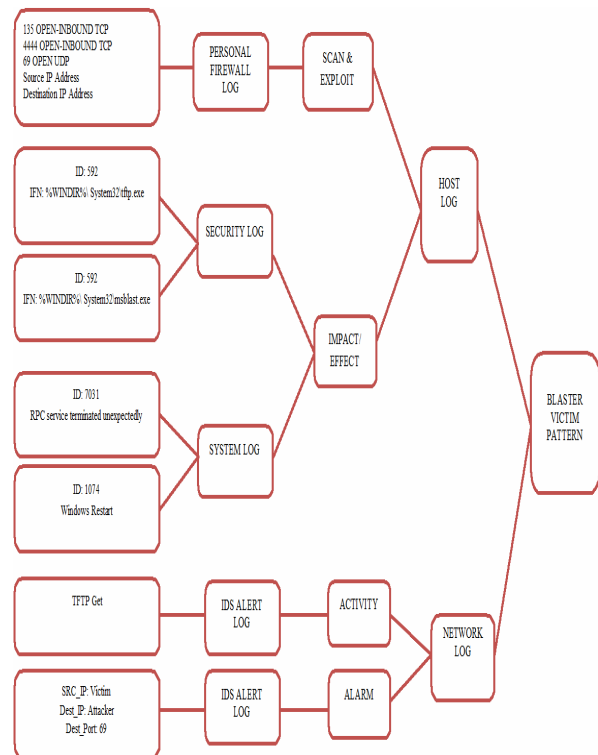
135 OPEN-INBOUND TCP
4444 OPEN-INBOUND TCP
69 OPEN UDP
Source IP Address
Destination IP Address

PERSONAL FIREWALL LOG

SCAN & EXPLOIT

ID: 592
IFN: %WINDIR%\ System32\tftp.exe

SECURITY LOG

ID: 592
IFN: %WINDIR%\ System32\msblast.exe

HOST LOG

IMPACT/ EFFECT

ID: 7031
RPC service terminated unexpectedly

SYSTEM LOG

ID: 1074
Windows Restart

BLASTER VICTIM PATTERN

TFTP Get

IDS ALERT LOG

ACTIVITY

NETWORK LOG

SRC_IP: Victim
Dest_IP: Attacker
Dest_Port: 69

IDS ALERT LOG

ALARM